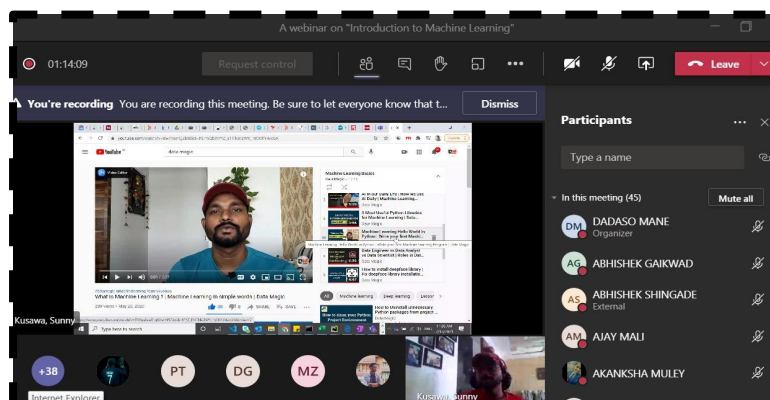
A webinar on "Introduction to Machine Learning"

01:14:09

Request control

Leave

You're recording You are recording this meeting. Be sure to let everyone know that t...

Dismiss

Participants

Type a name

In this meeting (45)

Mute all

DM DADASO MANE
Organizer

AG ABHISHEK GAIKWAD

AS ABHISHEK SHINGADE
External

AM AJAY MALI

AKANKSHA MULEY

YouTube

data magic

Machine Learning Basics

What is Machine Learning ? | Machine Learning in simple words | Data Magic

All Machine learning Deep learning

Type here to search

Kusawa, Sunny

+38

PT

DG

MZ

Internet Explorer

Kusawa, Sunny